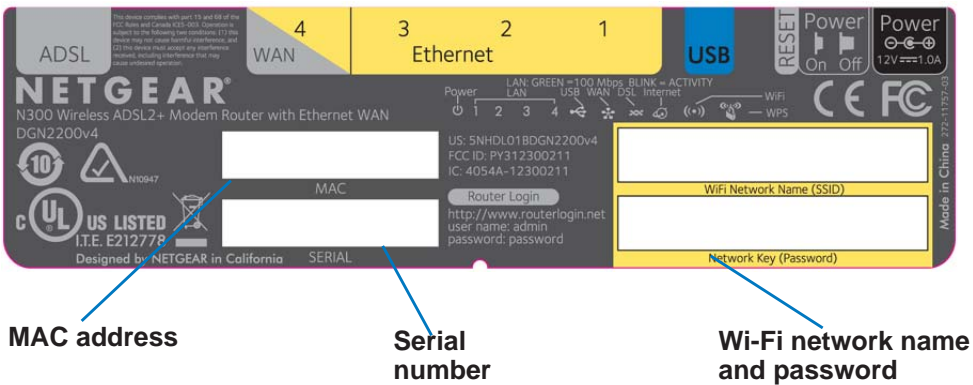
ADSL

This device complies with part 15 and 68 of the FCC Rules and Canada ICES-003. Operation is subject to the following two conditions: (1) this device may not cause harmful interference, and (2) this device must accept any interference received, including interference that may cause undesired operation.

4
WAN

3 2 1
Ethernet

USB

RESET

Power
On Off

Power
12V ═══ 1.0A

NETGEAR®
N300 Wireless ADSL2+ Modem Router with Ethernet WAN
DGN2200v4

LAN: GREEN =100 Mbps BLINK = ACTIVITY
Power LAN USB WAN DSL Internet
1 2 3 4
WiFi
WPS

CE FC

272-11757-03

10

N10947

MAC

US: 5NHDL01BDGN2200v4
FCC ID: PY312300211
IC: 4054A-12300211

WiFi Network Name (SSID)

Router Login
http://www.routerlogin.net
user name: admin
password: password

US LISTED
I.T.E. E212778

Designed by NETGEAR in California

SERIAL

Network Key (Password)

Made in China

MAC address

Serial number

Wi-Fi network name and password